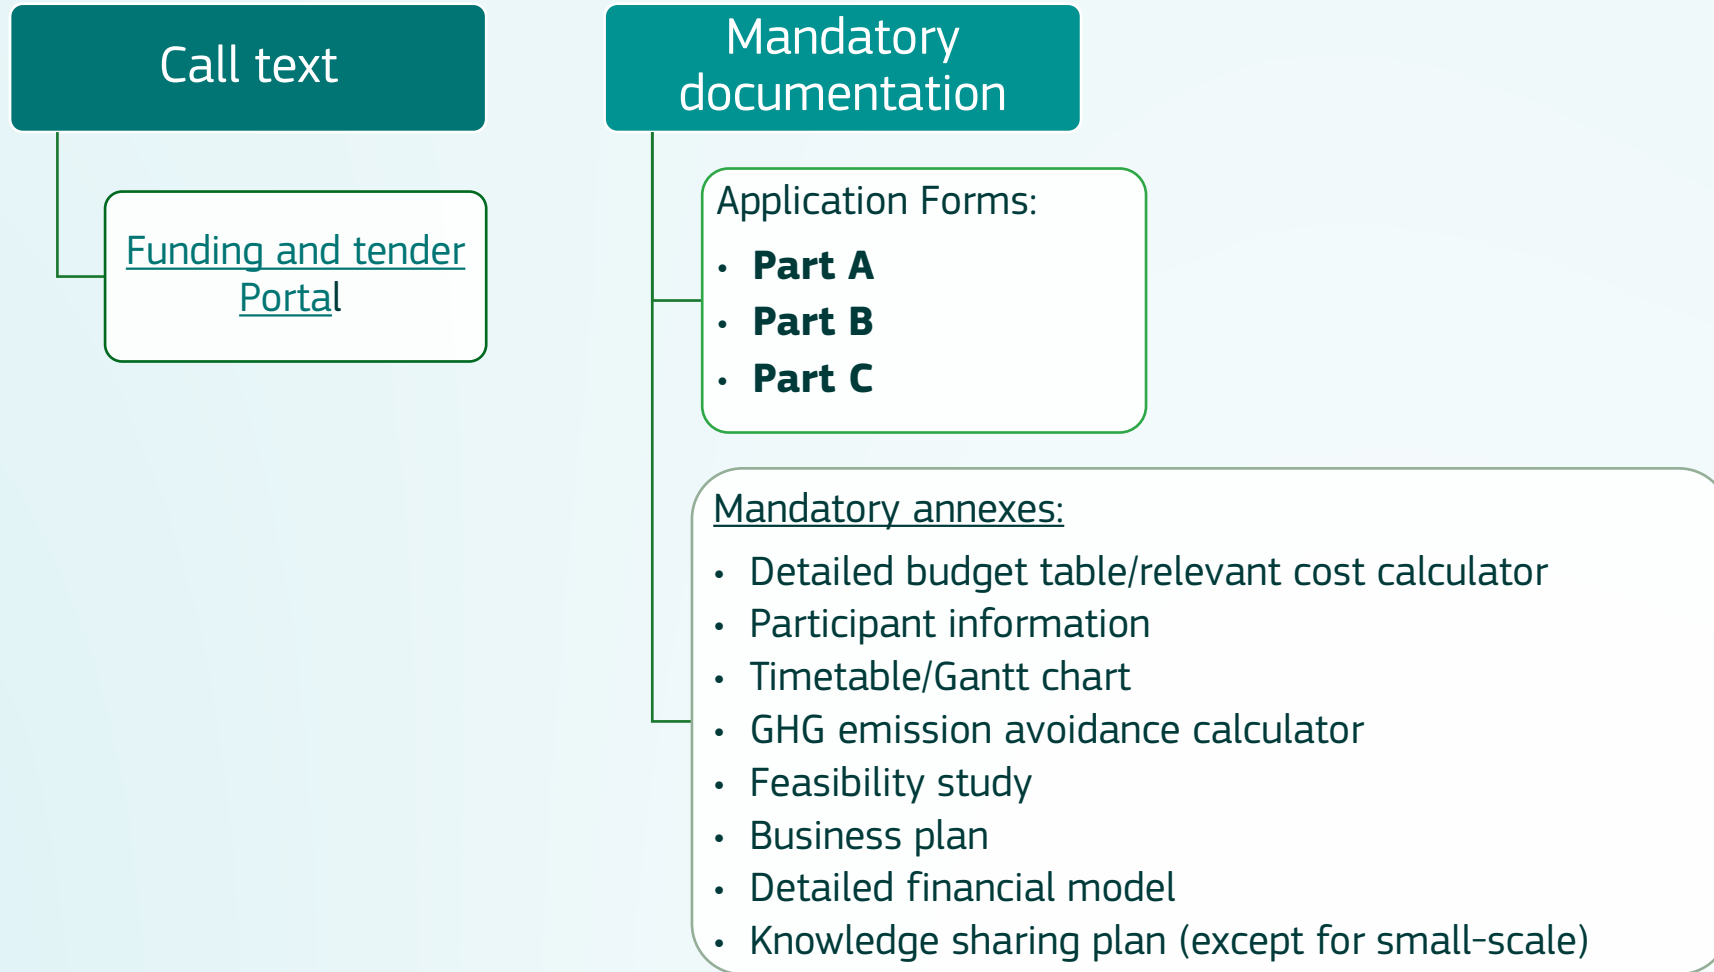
Call text

Funding and tender Portal

Mandatory documentation

Application Forms:

- **Part A**
- **Part B**
- **Part C**

Mandatory annexes:

- Detailed budget table/relevant cost calculator
- Participant information
- Timetable/Gantt chart
- GHG emission avoidance calculator
- Feasibility study
- Business plan
- Detailed financial model
- Knowledge sharing plan (except for small-scale)